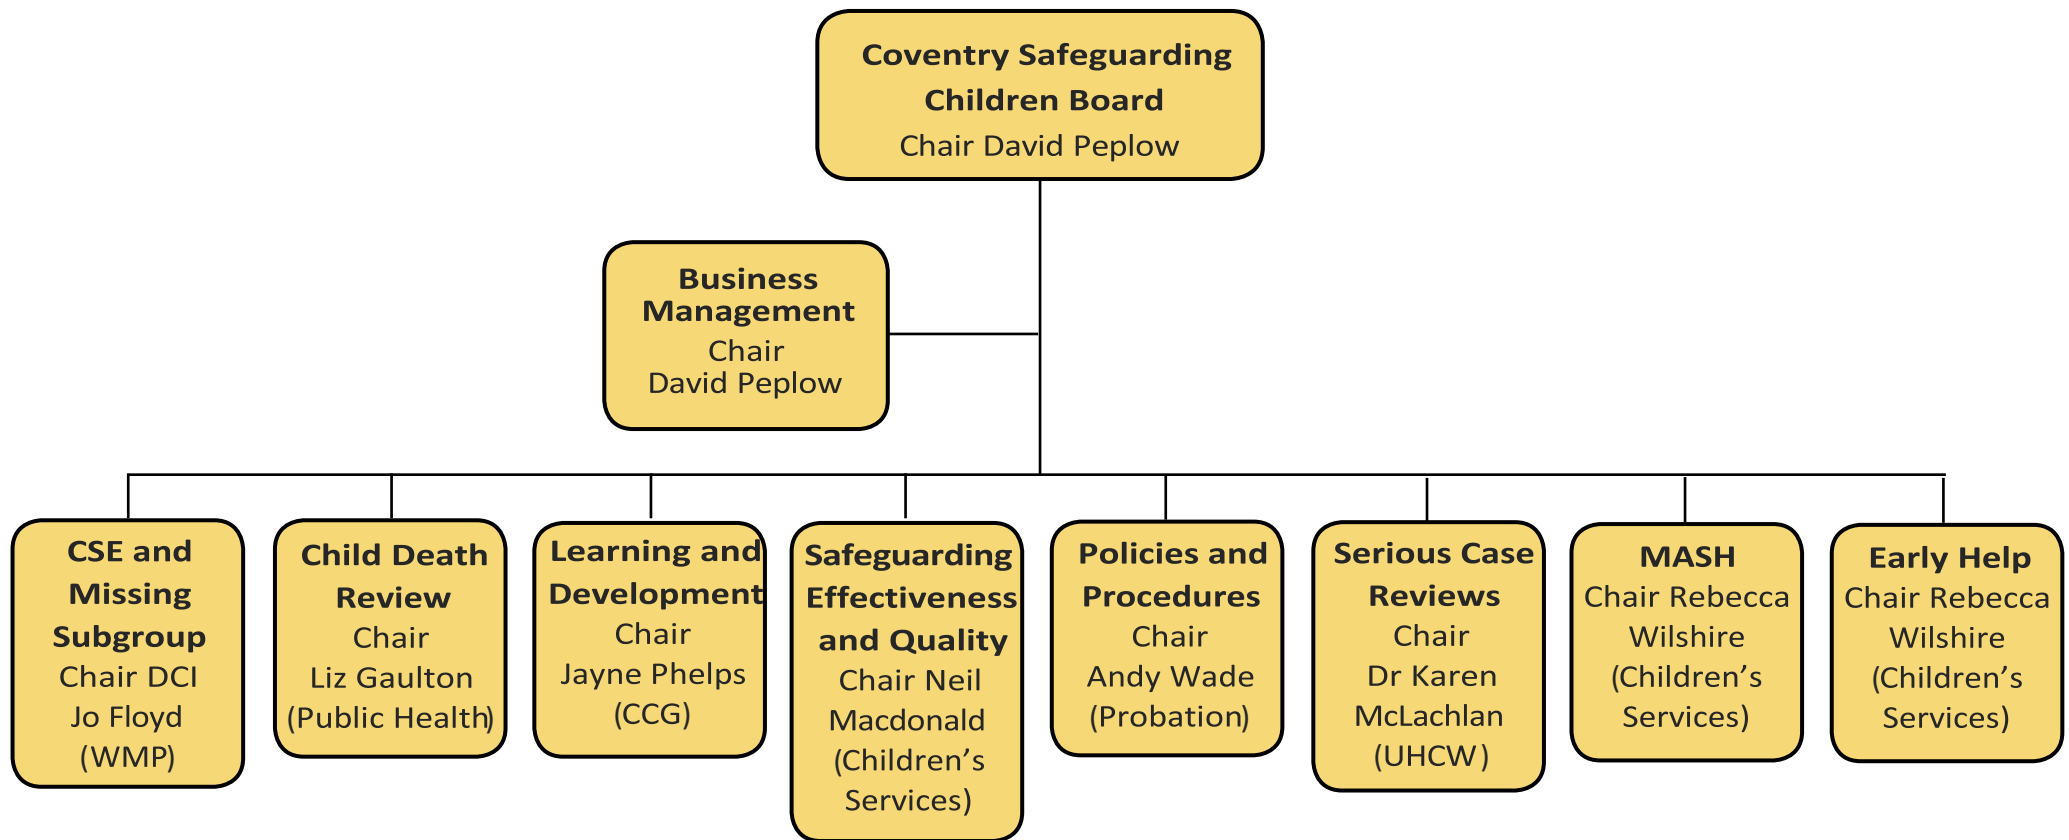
Coventry Safeguarding Children Board
Chair David Peplow

Business Management
Chair
David Peplow

CSE and Missing Subgroup
Chair DCI Jo Floyd (WMP)

Child Death Review
Chair
Liz Gaulton (Public Health)

Learning and Development
Chair
Jayne Phelps (CCG)

Safeguarding Effectiveness and Quality
Chair Neil Macdonald (Children's Services)

Policies and Procedures
Chair
Andy Wade (Probation)

Serious Case Reviews
Chair
Dr Karen McLachlan (UHCW)

MASH
Chair Rebecca Wilshire (Children's Services)

Early Help
Chair Rebecca Wilshire (Children's Services)